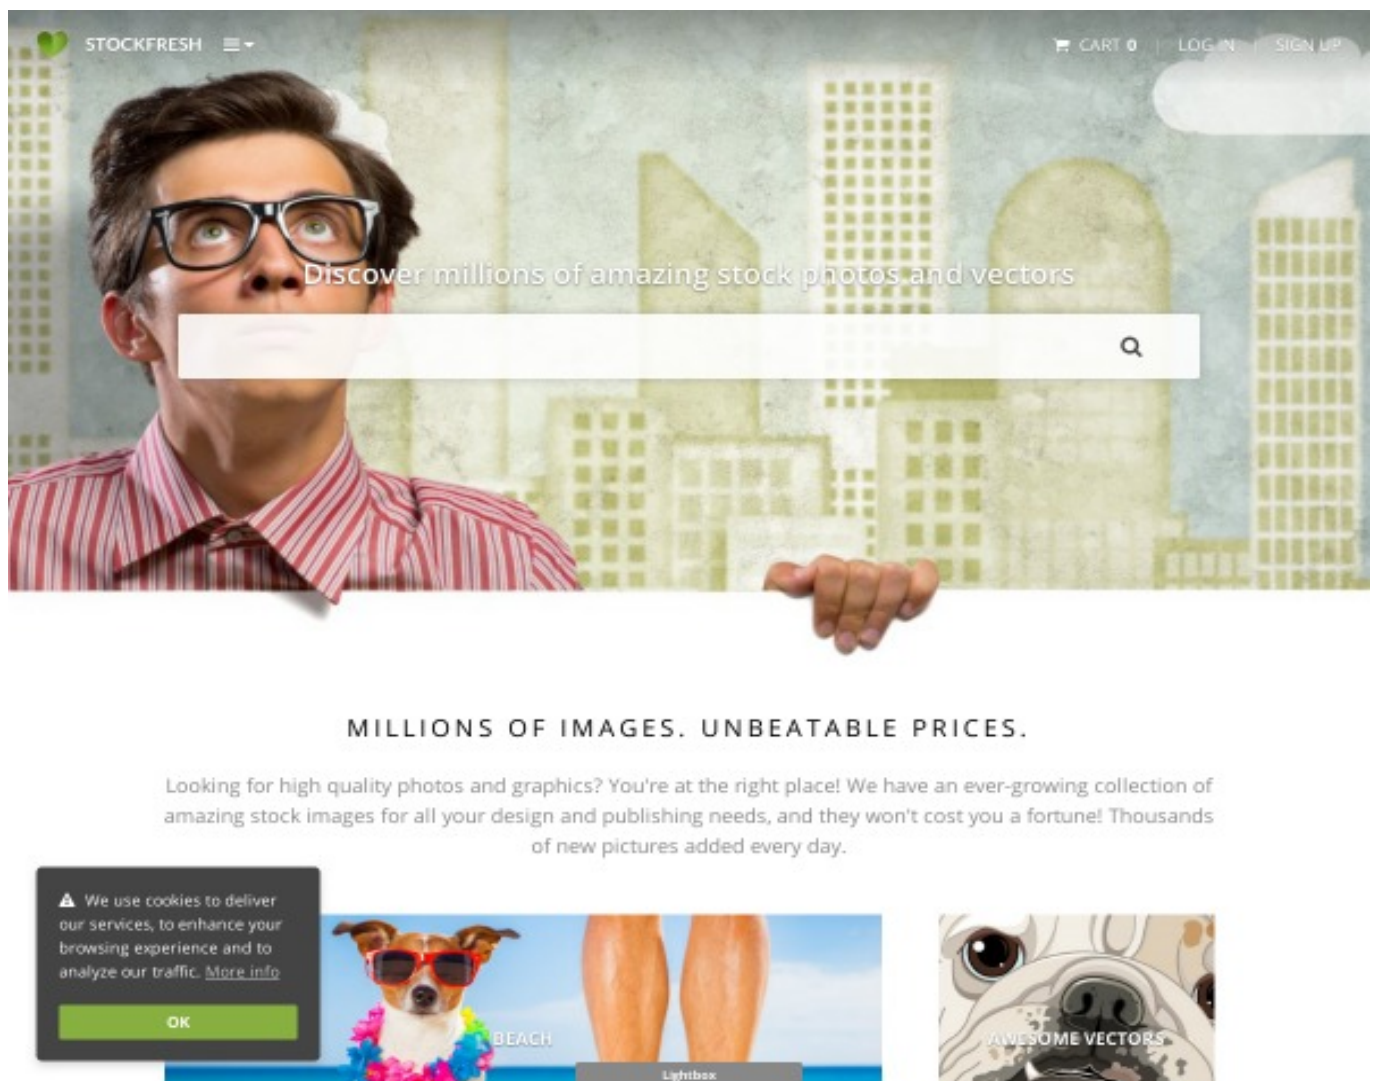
STOCKFRESH

CART 0 | LOG IN | SIGN UP

Discover millions of amazing stock photos and vectors

MILLIONS OF IMAGES. UNBEATABLE PRICES.

Looking for high quality photos and graphics? You're at the right place! We have an ever-growing collection of amazing stock images for all your design and publishing needs, and they won't cost you a fortune! Thousands of new pictures added every day.

We use cookies to deliver our services, to enhance your browsing experience and to analyze our traffic. More info

OK

BEACH

Lightbox

AWESOME VECTORS